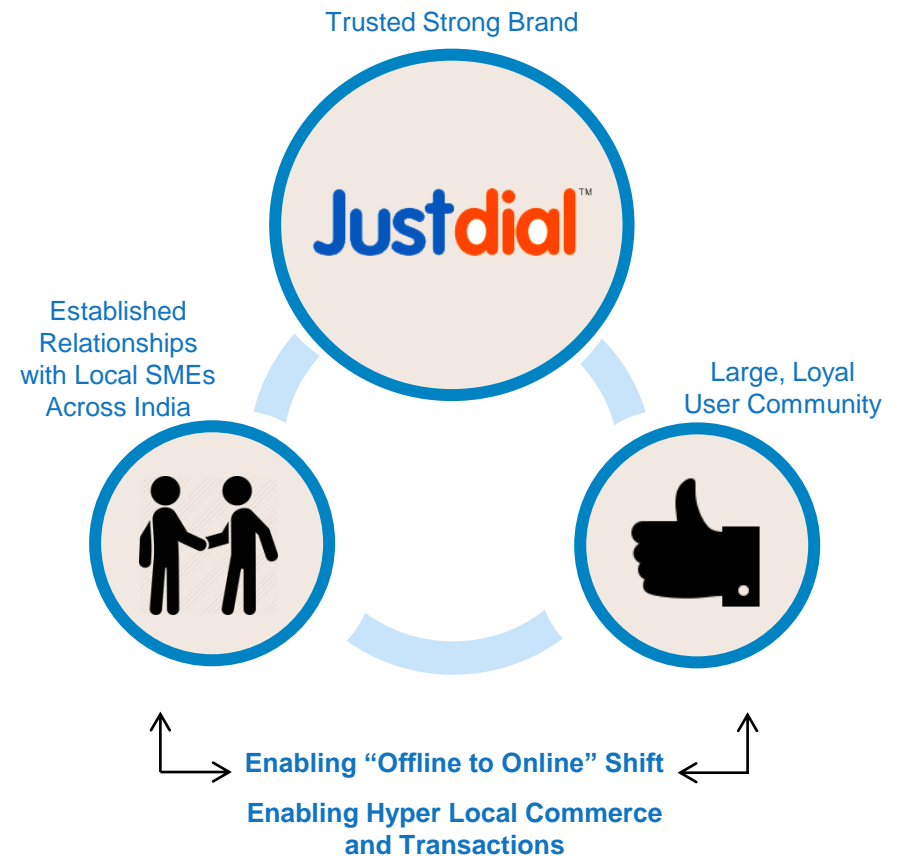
Trusted Strong Brand

Justdial™

Established Relationships with Local SMEs Across India

Large, Loyal User Community

Enabling “Offline to Online” Shift

Enabling Hyper Local Commerce and Transactions